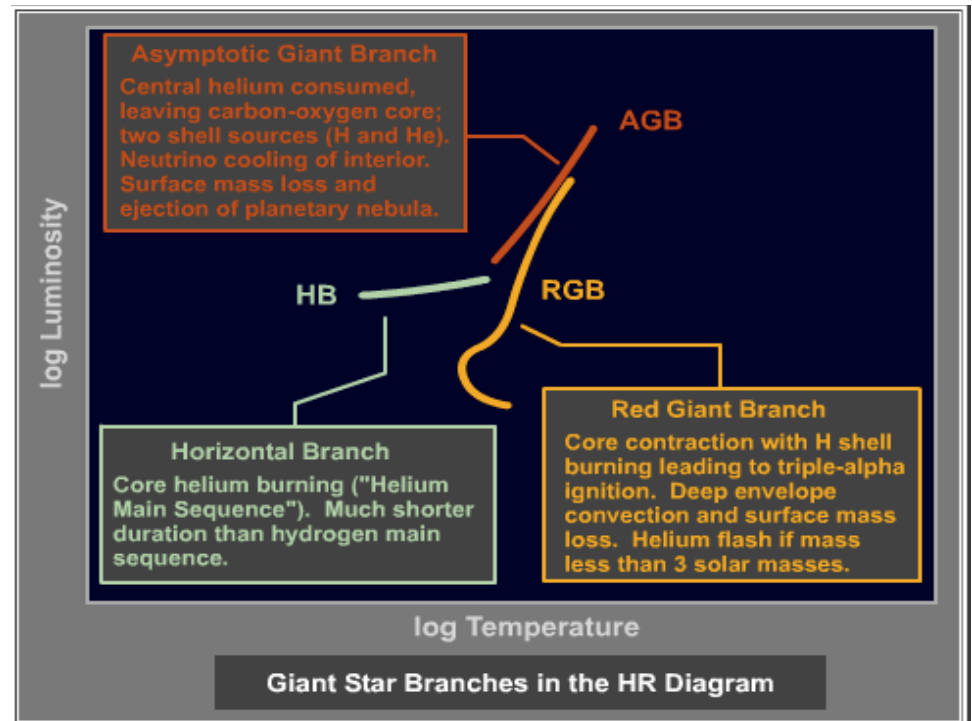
Asymptotic Giant Branch

Central helium consumed, leaving carbon-oxygen core; two shell sources (H and He). Neutrino cooling of interior. Surface mass loss and ejection of planetary nebula.

AGB

HB

RGB

log Luminosity

Horizontal Branch

Core helium burning ("Helium Main Sequence"). Much shorter duration than hydrogen main sequence.

Red Giant Branch

Core contraction with H shell burning leading to triple-alpha ignition. Deep envelope convection and surface mass loss. Helium flash if mass less than 3 solar masses.

log Temperature

Giant Star Branches in the HR Diagram